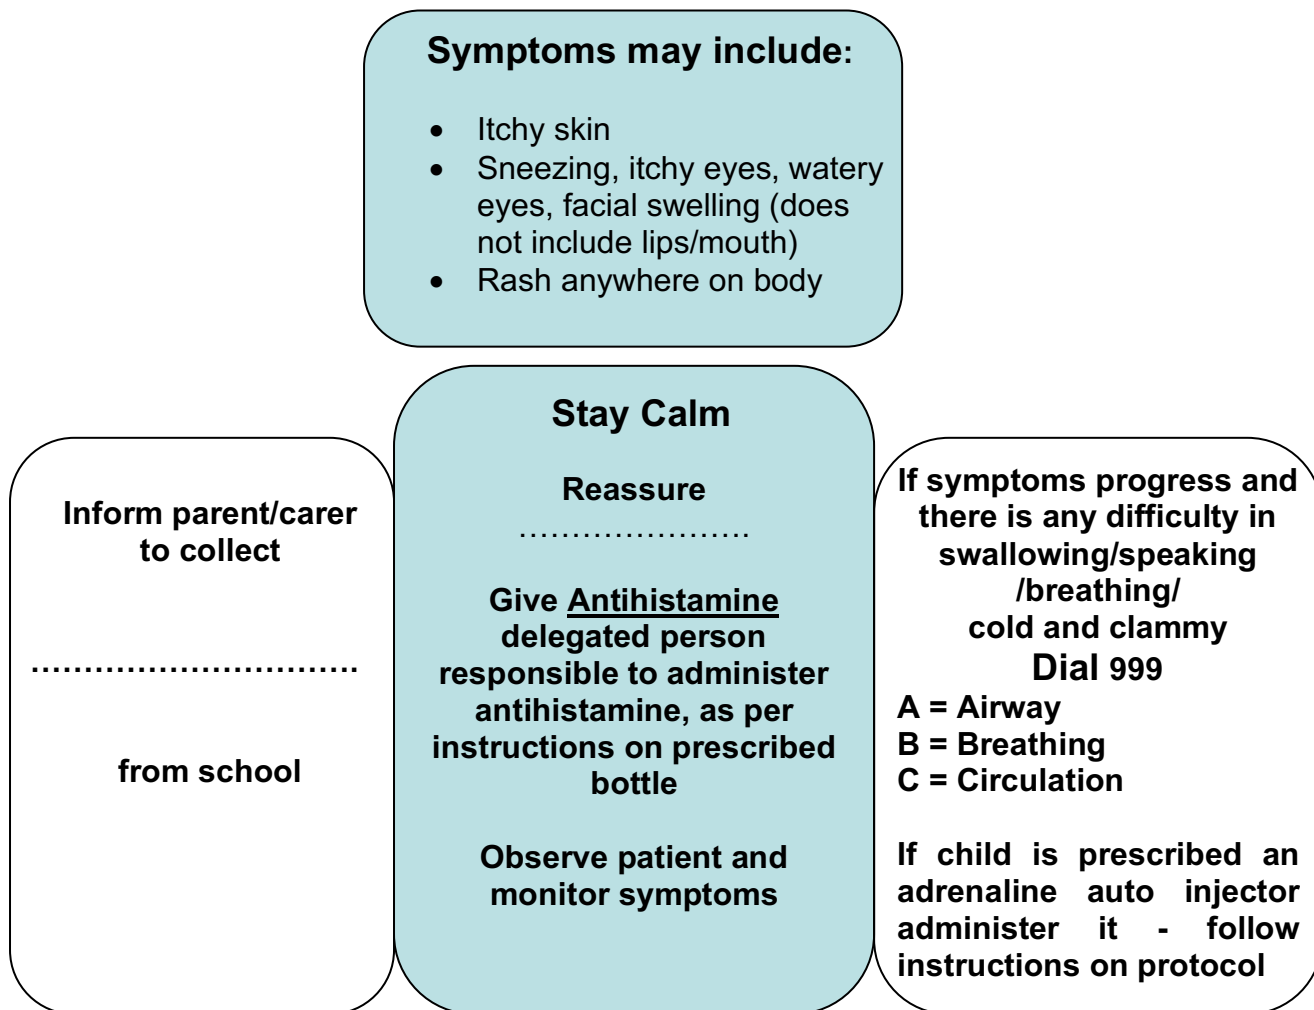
Symptoms may include:

- Itchy skin
- Sneezing, itchy eyes, watery eyes, facial swelling (does not include lips/mouth)
- Rash anywhere on body

Inform parent/carer to collect

……………………………

from school

Stay Calm

Reassure

…………………..

Give Antihistamine delegated person responsible to administer antihistamine, as per instructions on prescribed bottle

Observe patient and monitor symptoms

If symptoms progress and there is any difficulty in swallowing/speaking /breathing/ cold and clammy

Dial 999

A = Airway
B = Breathing
C = Circulation

If child is prescribed an adrenaline auto injector administer it - follow instructions on protocol